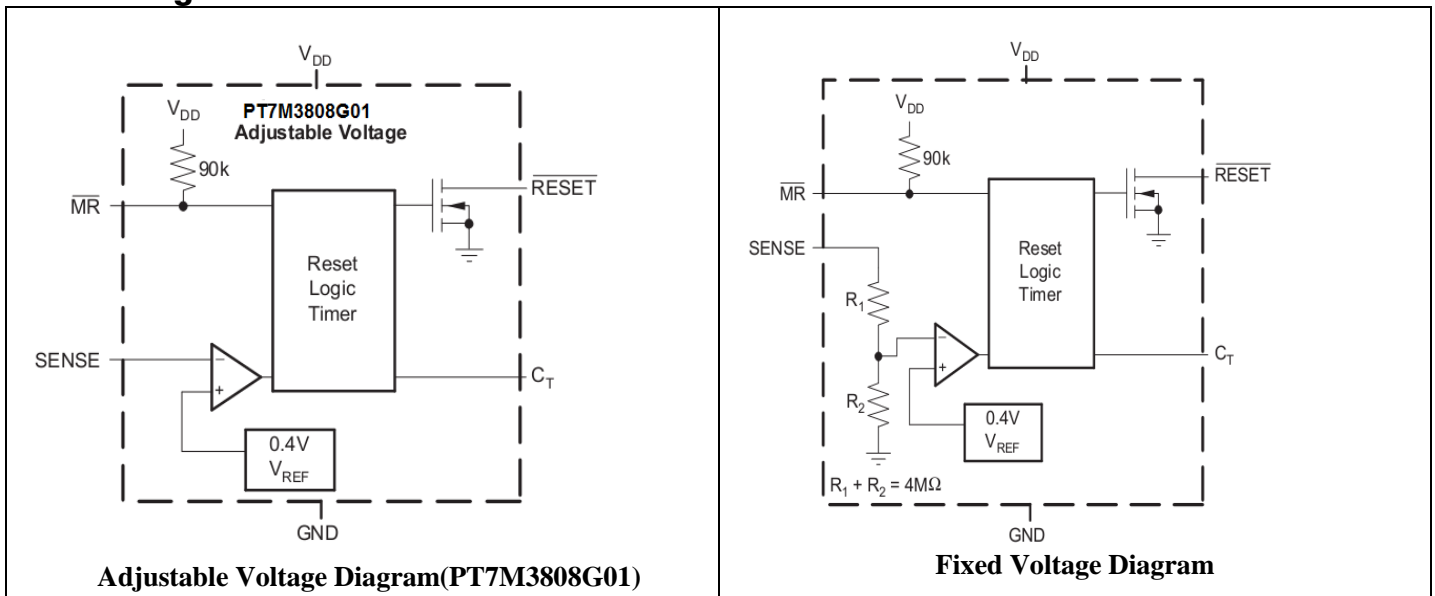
$V_{DD}$

$V_{DD}$

PT7M3808G01
Adjustable Voltage

90k

$\overline{MR}$

$\overline{RESET}$

Reset
Logic
Timer

SENSE

$C_T$

0.4V
$V_{REF}$

GND

Adjustable Voltage Diagram(PT7M3808G01)

$V_{DD}$

$V_{DD}$

90k

$\overline{MR}$

$\overline{RESET}$

SENSE

Reset
Logic
Timer

$R_1$

$C_T$

$R_2$

0.4V
$V_{REF}$

$R_1 + R_2 = 4M\Omega$

GND

Fixed Voltage Diagram